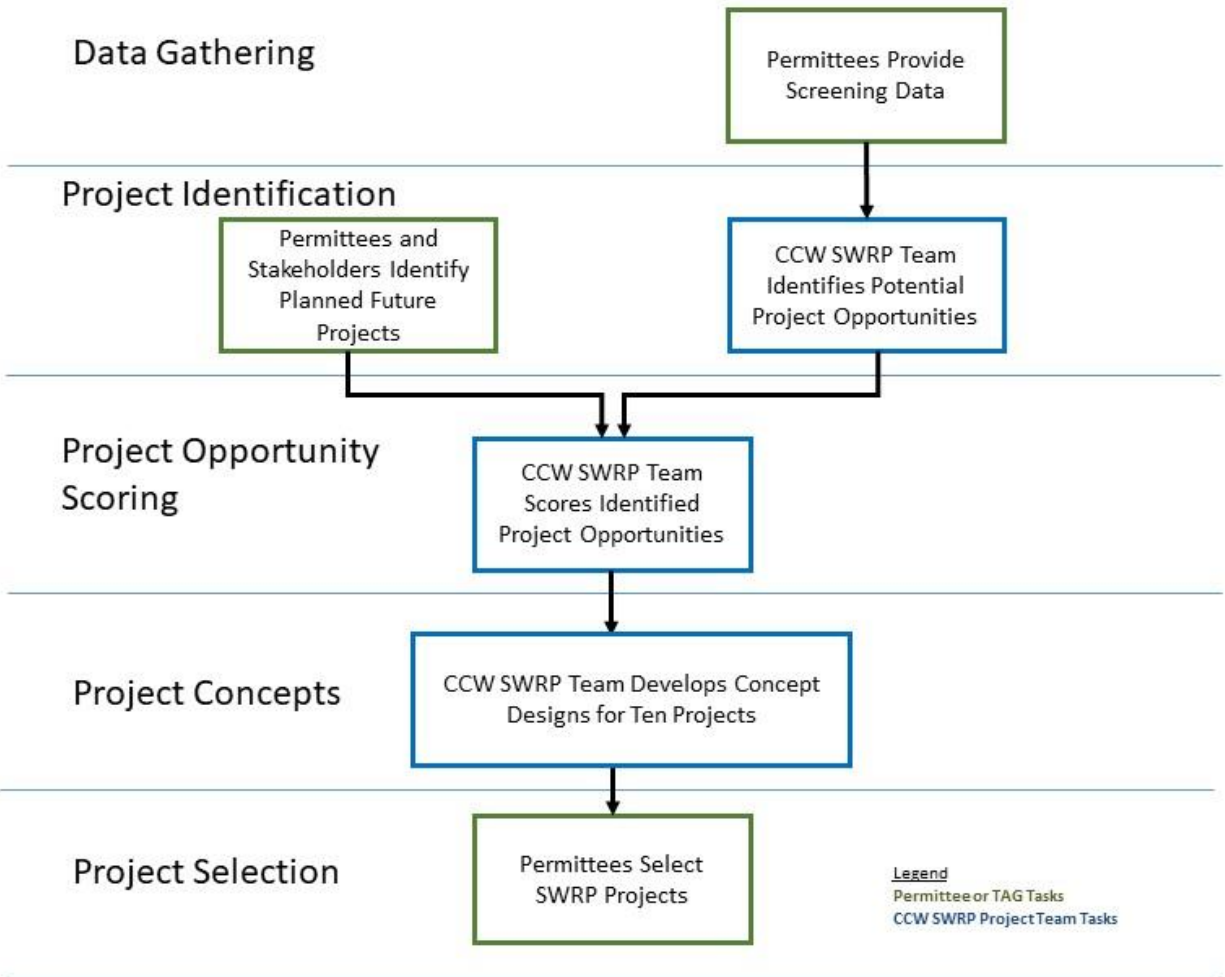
Data Gathering

Permittees Provide Screening Data

Project Identification

Permittees and Stakeholders Identify Planned Future Projects

CCW SWRP Team Identifies Potential Project Opportunities

Project Opportunity Scoring

CCW SWRP Team Scores Identified Project Opportunities

Project Concepts

CCW SWRP Team Develops Concept Designs for Ten Projects

Project Selection

Permittees Select SWRP Projects

Legend
Permittee or TAG Tasks
CCW SWRP Project Team Tasks